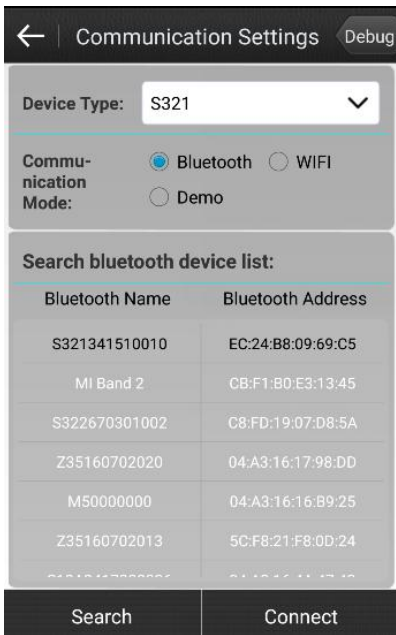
Communication Settings
Debug

Device Type: S321

Communication Mode:
Bluetooth
WIFI
Demo

Search bluetooth device list:

| Bluetooth Name | Bluetooth Address |
|---|---|
| S321341510010 | EC:24:B8:09:69:C5 |
| MI Band 2 | CB:F1:B0:E3:13:45 |
| S322670301002 | C8:FD:19:07:D8:5A |
| Z35160702020 | 04:A3:16:17:98:DD |
| M50000000 | 04:A3:16:16:B9:25 |
| Z35160702013 | 5C:F8:21:F8:0D:24 |
| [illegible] | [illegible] |

Search
Connect